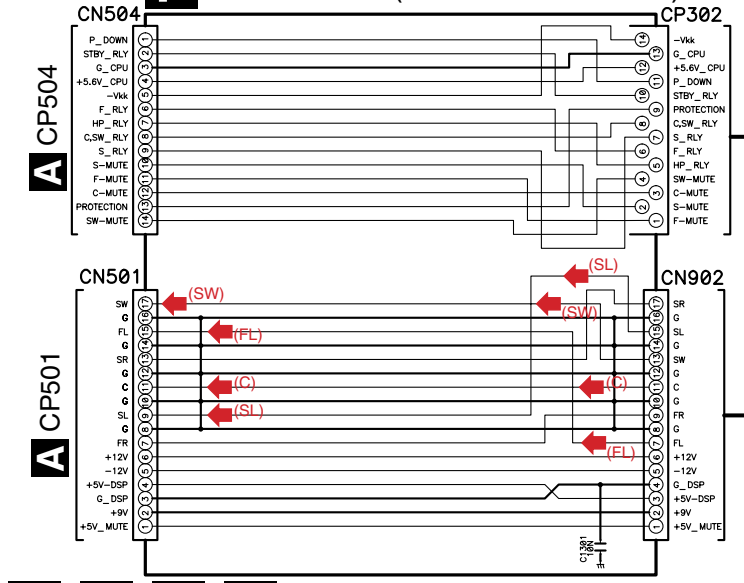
CN504

CP302

A CP504

P_DOWN 1
STBY_RLY 2
G_CPU 3
+5.6V_CPU 4
-Vkk 5
F_RLY 6
HP_RLY 7
C,SW_RLY 8
S_RLY 9
S-MUTE 10
F-MUTE 11
C-MUTE 12
PROTECTION 13
SW-MUTE 14

14 -Vkk
13 G_CPU
12 +5.6V_CPU
11 P_DOWN
10 STBY_RLY
9 PROTECTION
8 C,SW_RLY
7 S_RLY
6 F_RLY
5 HP_RLY
4 SW-MUTE
3 C-MUTE
2 S-MUTE
1 F-MUTE

CN501

CN902

A CP501

SW 17
G 16
FL 15
G 14
SR 13
G 12
C 11
G 10
SL 9
G 8
FR 7
+12V 6
-12V 5
+5V-DSP 4
G_DSP 3
+9V 2
+5V_MUTE 1

17 SR
16 G
15 SL
14 G
13 SW
12 G
11 C
10 G
9 FR
8 G
7 FL
6 +12V
5 -12V
4 G_DSP
3 +5V-DSP
2 +9V
1 +5V_MUTE

(SW)
(FL)
(C)
(SL)
(SL)
(SW)
(C)
(FL)

C1301
10N